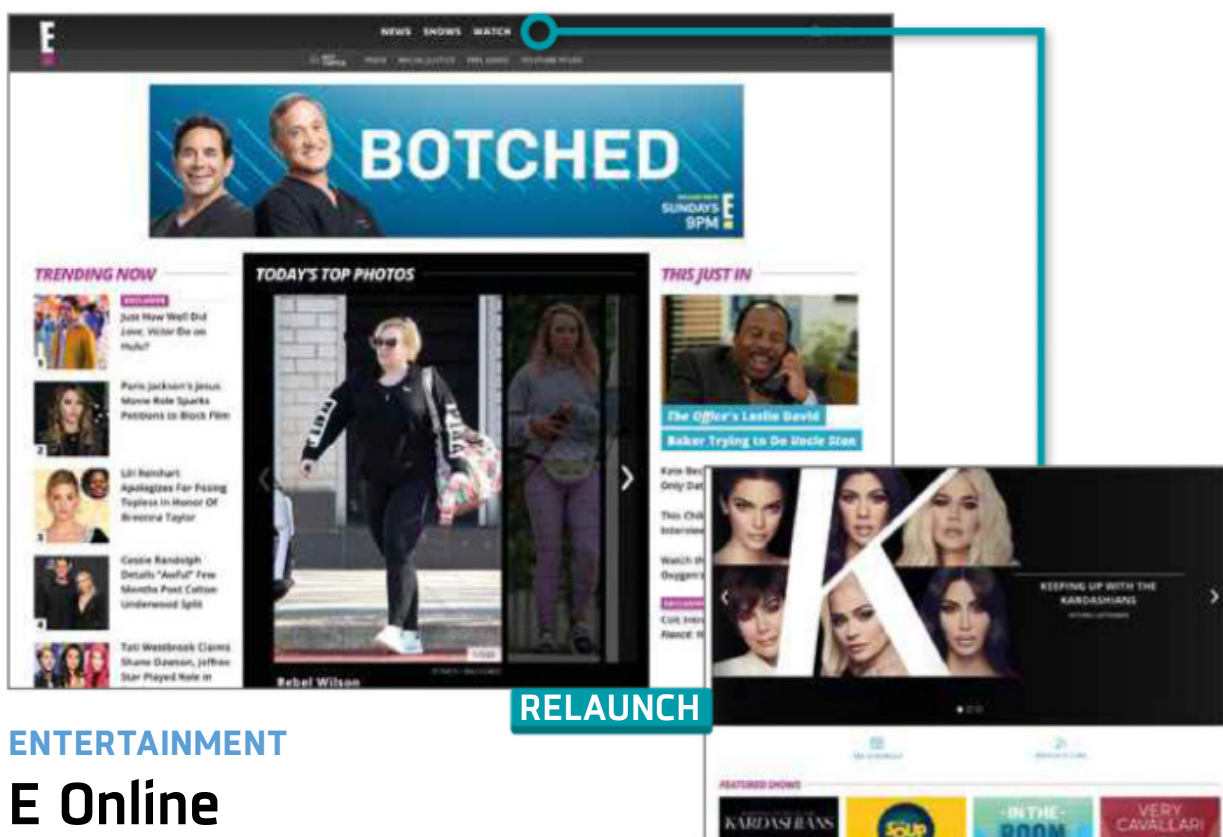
E

NEWS SHOWS WATCH

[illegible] PRIDE SOCIAL JUSTICE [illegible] YOUTUBE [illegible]

BOTCHED

SUNDAYS 9PM E

TRENDING NOW

EXCLUSIVE

Just How Well Did Love, Victor Do on Hulu?

Paris Jackson's Jesus Movie Role Sparks Petitions to Block Film

Lili Reinhart Apologizes For Posing Topless In Honor Of Breonna Taylor

Cassie Randolph Details "Awful" Few Months Post Colton Underwood Split

Tati Westbrook Claims Shane Dawson, Jeffree Star Played Role in

TODAY'S TOP PHOTOS

Rebel Wilson

THIS JUST IN

The Office's Leslie David Baker Trying to Do Uncle Stan

Kate Bes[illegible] Only Dat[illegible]

This Chi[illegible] Interview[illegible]

Watch th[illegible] Duggar's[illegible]

EXCLUSIVE

Colt Intro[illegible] Fiancé: H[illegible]

KEEPING UP WITH THE KARDASHIANS

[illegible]

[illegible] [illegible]

FEATURED SHOWS

KARDASHIANS

SOUP

IN THE ROOM

VERY CAVALLARI

RELAUNCH

ENTERTAINMENT

E Online